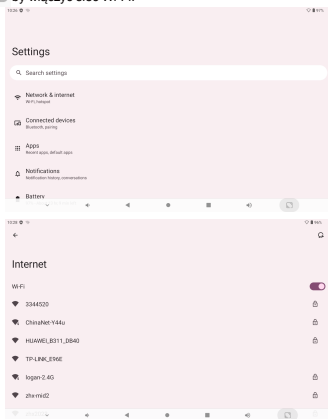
by liqiuyue6e5 Wi-Fi

10:36 97%

Settings

Search settings

Network & internet
Wi-Fi, hotspot

Connected devices
Bluetooth, pairing

Apps
Recent apps, default apps

Notifications
Notification history, conversations

Battery

10:36 96%

Internet

Wi-Fi

3344520

ChinaNet-Y44u

HUAWEI_B311_D840

TP-LINK_E96E

logan-2.4G

zhx-mid2